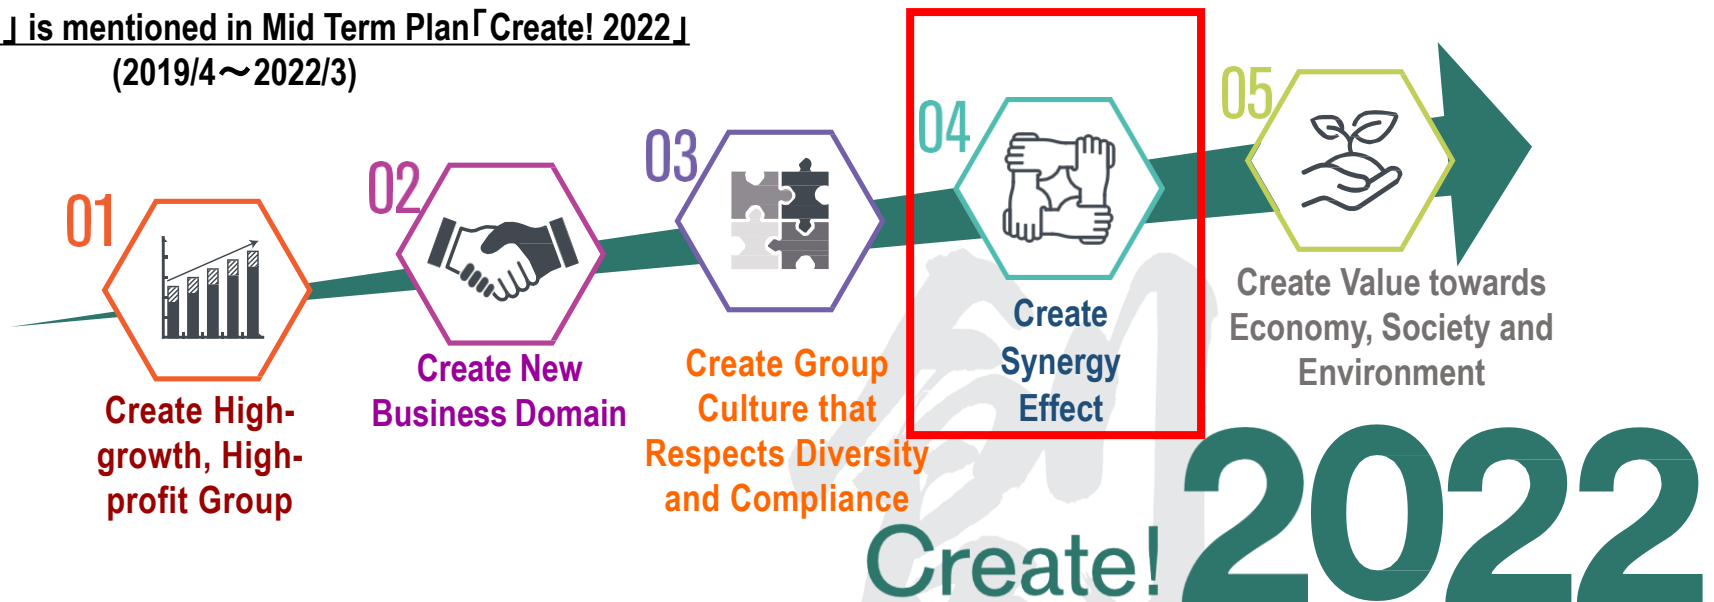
」is mentioned in Mid Term Plan「Create! 2022」
(2019/4～2022/3)

01
Create High-growth, High-profit Group

02
Create New Business Domain

03
Create Group Culture that Respects Diversity and Compliance

04
Create Synergy Effect

05
Create Value towards Economy, Society and Environment

Create! 2022